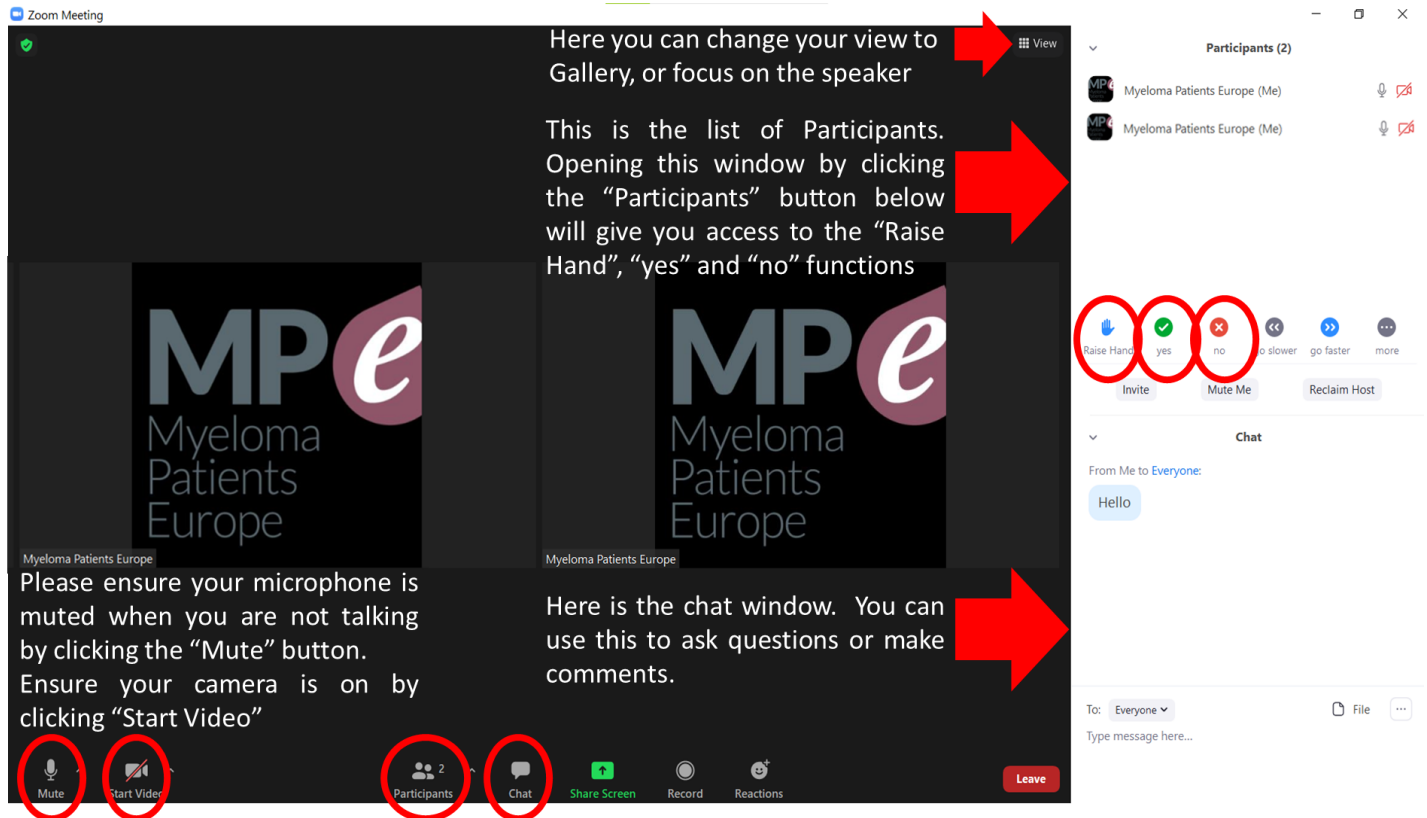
Zoom Meeting

View

Here you can change your view to Gallery, or focus on the speaker

This is the list of Participants. Opening this window by clicking the "Participants" button below will give you access to the "Raise Hand", "yes" and "no" functions

Participants (2)

Myeloma Patients Europe (Me)

Myeloma Patients Europe (Me)

MPe Myeloma Patients Europe

Myeloma Patients Europe

MPe Myeloma Patients Europe

Myeloma Patients Europe

Raise Hand yes no go slower go faster more

Invite Mute Me Reclaim Host

Chat

From Me to Everyone:

Hello

Please ensure your microphone is muted when you are not talking by clicking the "Mute" button.

Ensure your camera is on by clicking "Start Video"

Here is the chat window. You can use this to ask questions or make comments.

To: Everyone File ...

Type message here...

Mute Start Video 2 Participants Chat Share Screen Record Reactions Leave